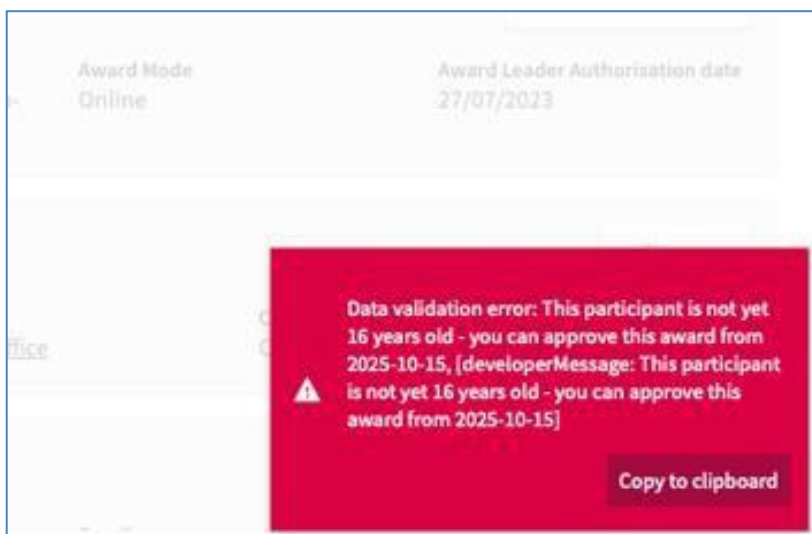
Award Mode
Online

Award Leader Authorisation date
27/07/2023

ffice

Data validation error: This participant is not yet 16 years old - you can approve this award from 2025-10-15, [developerMessage: This participant is not yet 16 years old - you can approve this award from 2025-10-15]

Copy to clipboard